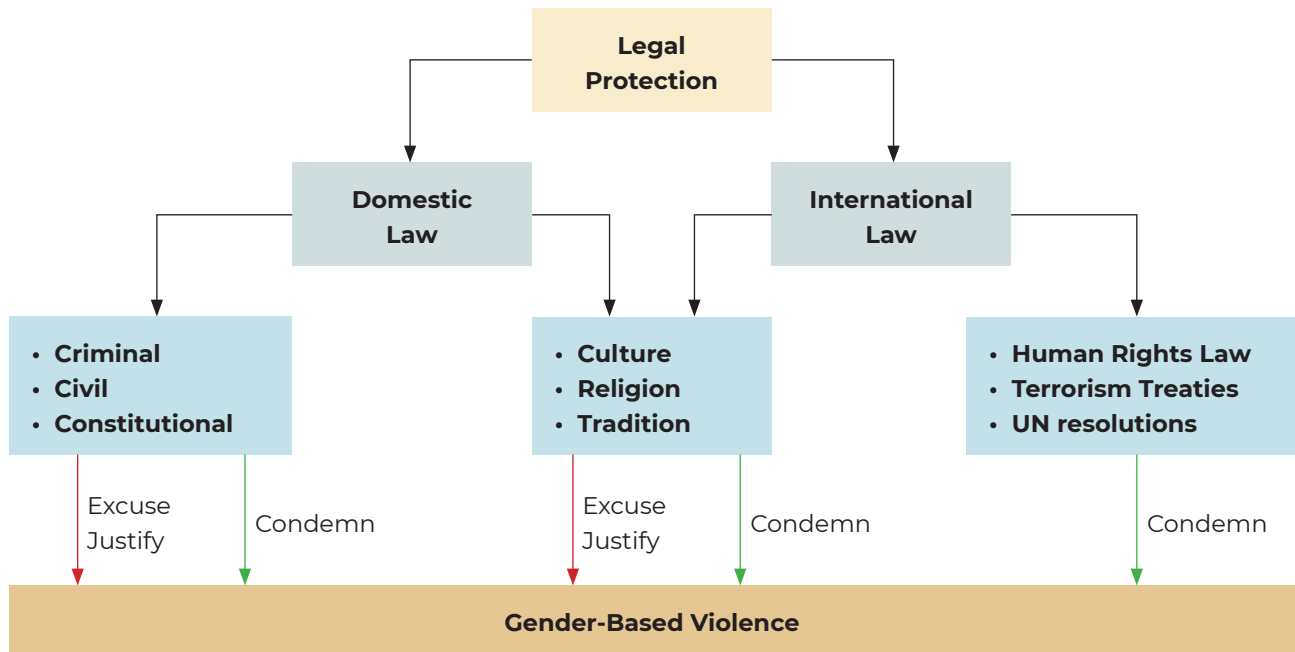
Legal Protection

Domestic Law

International Law

• Criminal
• Civil
• Constitutional

• Culture
• Religion
• Tradition

• Human Rights Law
• Terrorism Treaties
• UN resolutions

Excuse Justify

Condemn

Excuse Justify

Condemn

Condemn

Gender-Based Violence